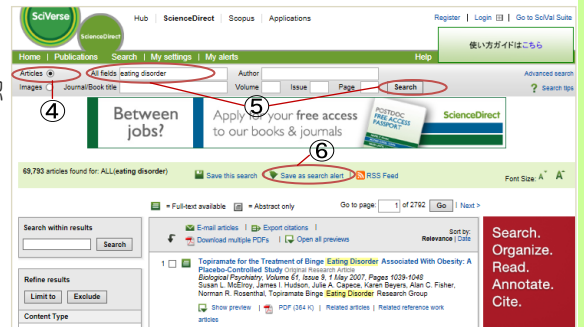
SciVerse
ScienceDirect
Hub | ScienceDirect | Scopus | Applications
Register | Login | Go to SciVal Suite
Home | Publications | Search | My settings | My alerts
Help
使い方ガイドはこちら
Articles
All fields eating disorder
Author
Advanced search
Images
Journal/Book title
Volume
Issue
Page
Search
Search tips
④
⑤
Between jobs?
Apply for your free access to our books & journals
POSTDOC FREE ACCESS PASSPORT
ScienceDirect
⑥
69,793 articles found for: ALL(eating disorder)
Save this search
Save as search alert
RSS Feed
Font Size: A A
= Full-text available
= Abstract only
Go to page: 1 of 2792 Go | Next >
Search within results
Search
E-mail articles | Export citations
Download multiple PDFs | Open all previews
Sort by: Relevance | Date
Refine results
Limit to
Exclude
Content Type
1
Topiramate for the Treatment of Binge Eating Disorder Associated With Obesity: A Placebo-Controlled Study Original Research Article
Biological Psychiatry, Volume 61, Issue 9, 1 May 2007, Pages 1039-1048
Susan L. McElroy, James I. Hudson, Julie A. Capece, Karen Beyers, Alan C. Fisher, Norman R. Rosenthal, Topiramate Binge Eating Disorder Research Group
Show preview | PDF (364 K) | Related articles | Related reference work articles
Search. Organize. Read. Annotate. Cite.